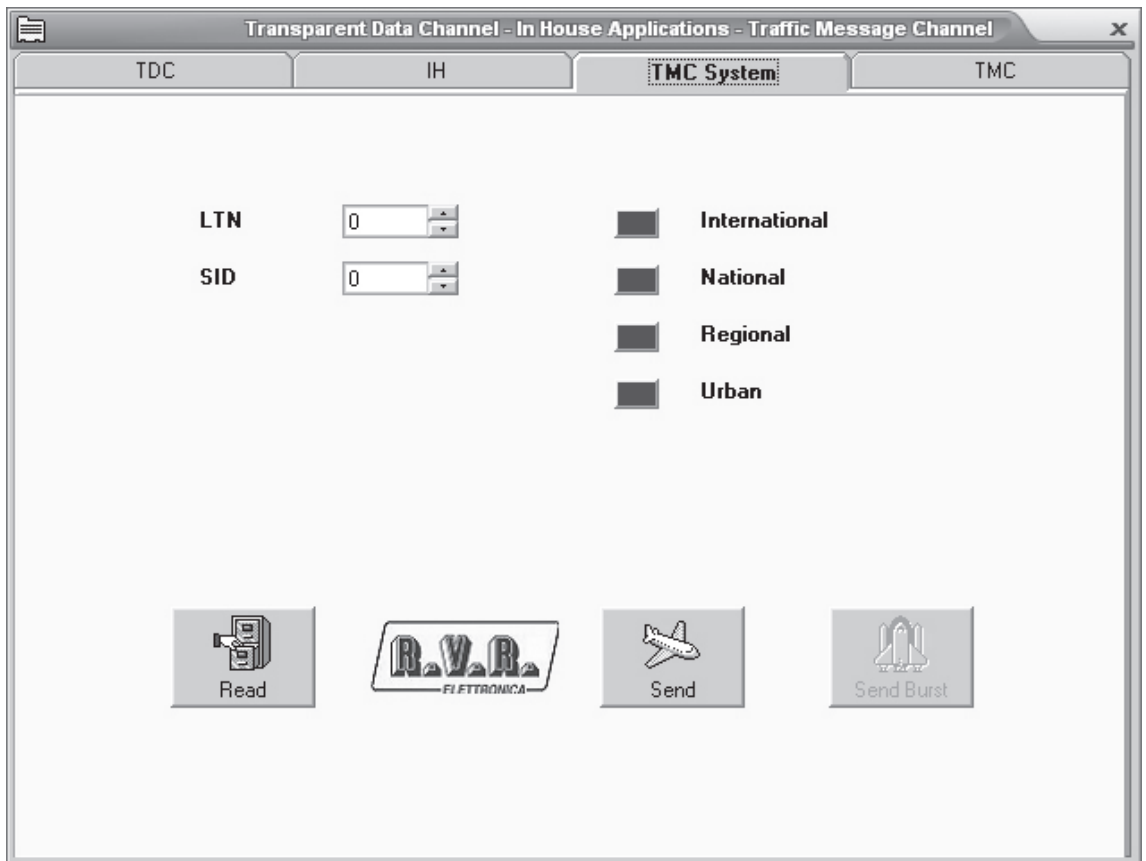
Transparent Data Channel - In House Applications - Traffic Message Channel

TDC | IH | TMC System | TMC

LTN 0

SID 0

International

National

Regional

Urban

Read

R.V.R. ELETTRONICA

Send

Send Burst